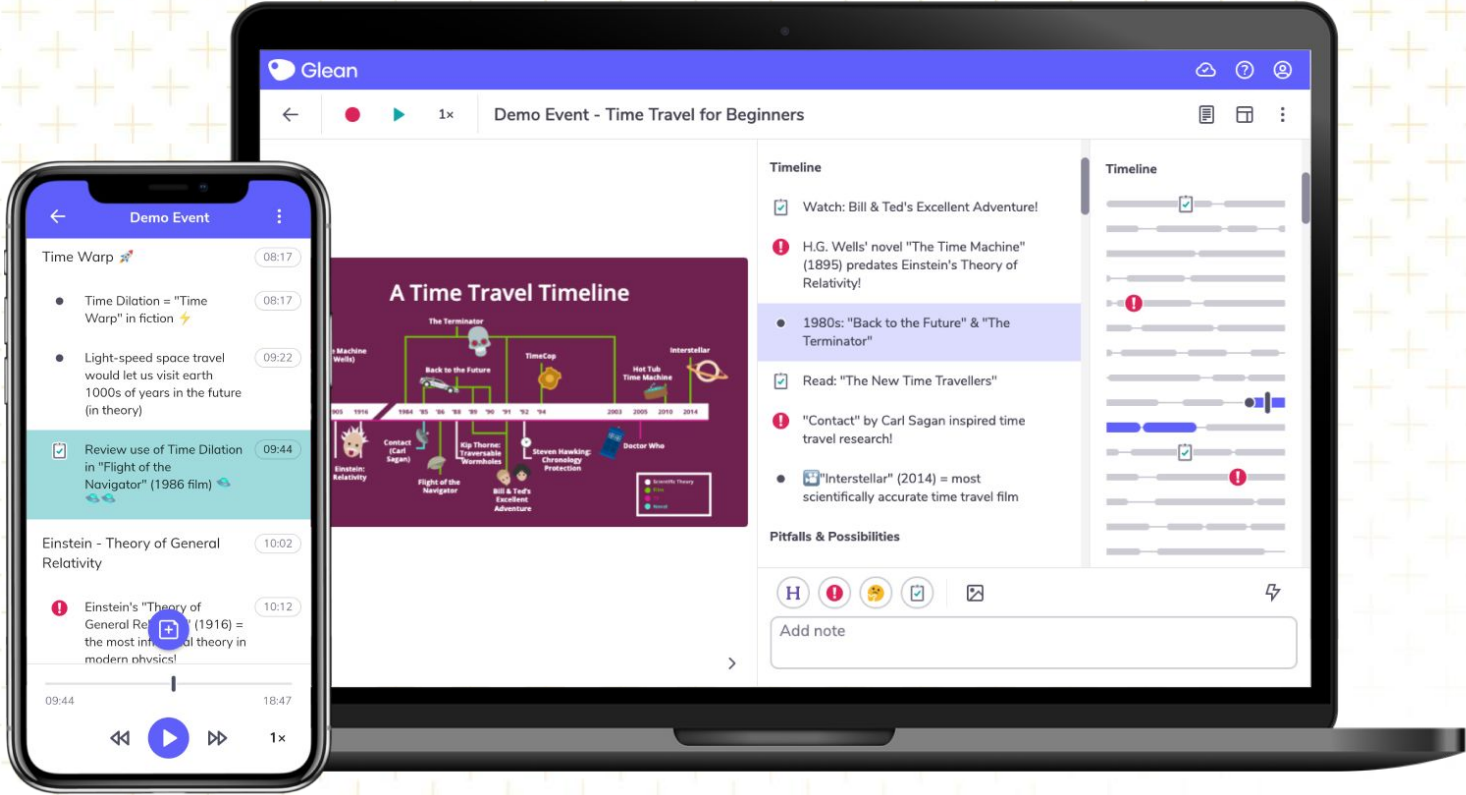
Glean

1×

Demo Event - Time Travel for Beginners

A Time Travel Timeline

The Terminator
Time Machine (Wells)
Back to the Future
TimeCop
Hot Tub Time Machine
Interstellar
1905 1916 1984 '85 '86 '88 '89 '90 '91 '92 '94 2003 2005 2010 2014
Einstein: Relativity
Contact (Carl Sagan)
Flight of the Navigator
Kip Thorne: Traversable Wormholes
Bill & Ted's Excellent Adventure
Steven Hawking: Chronology Protection
Doctor Who
Scientific Theory
Film
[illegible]
Novel

Timeline

Watch: Bill & Ted's Excellent Adventure!

H.G. Wells' novel "The Time Machine" (1895) predates Einstein's Theory of Relativity!

1980s: "Back to the Future" & "The Terminator"

Read: "The New Time Travellers"

"Contact" by Carl Sagan inspired time travel research!

"Interstellar" (2014) = most scientifically accurate time travel film

Pitfalls & Possibilities

Timeline

H

Add note

Demo Event

Time Warp 🚀 08:17

Time Dilation = "Time Warp" in fiction ⚡ 08:17

Light-speed space travel would let us visit earth 1000s of years in the future (in theory) 09:22

Review use of Time Dilation in "Flight of the Navigator" (1986 film) 09:44

Einstein - Theory of General Relativity 10:02

Einstein's "Theory of General Re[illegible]" (1916) = the most inf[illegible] theory in modern physics! 10:12

09:44 18:47

1×